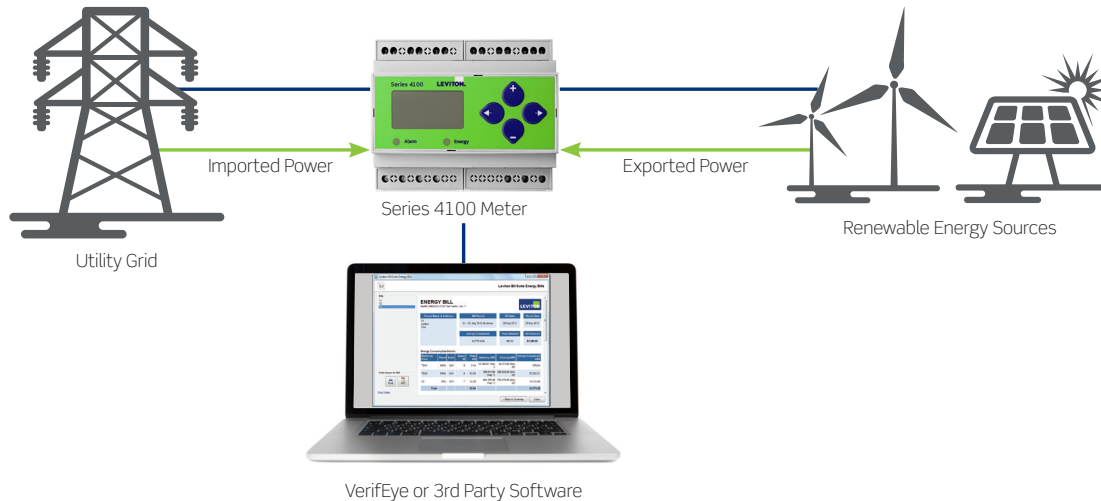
Series 4100

LEVITON

Alarm

Energy

Imported Power

Exported Power

Series 4100 Meter

Renewable Energy Sources

Utility Grid

ENERGY BILL

Leviton Bill Suite Energy Bills

LEVITON

VerifEye or 3rd Party Software